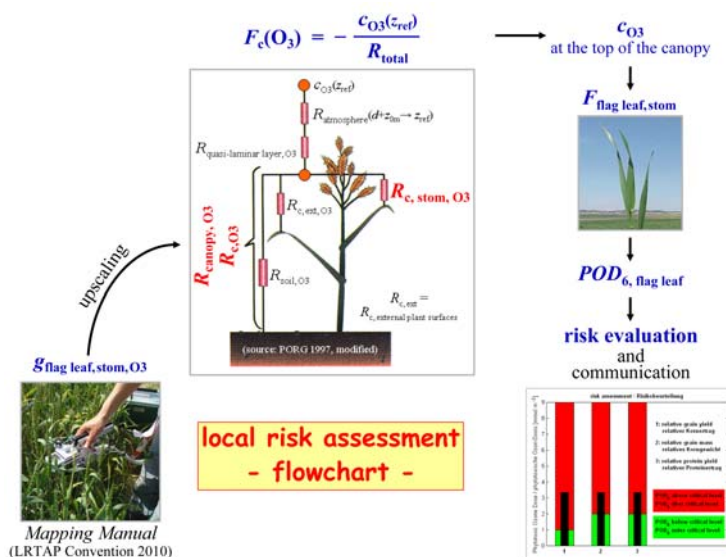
$F_c(O_3) = -\frac{c_{O3}(z_{ref})}{R_{total}}$

$c_{O3}$
at the top of the canopy

$F_{\text{flag leaf, stom}}$

$POD_{6,\text{ flag leaf}}$

risk evaluation
and
communication

$c_{O3}(z_{ref})$
$R_{\text{atmosphere}}(d+z_{0m} \rightarrow z_{ref})$
$R_{\text{quasi-laminar layer, O3}}$
$R_{\text{c, ext, O3}}$
$R_{\text{c, stom, O3}}$
$R_{\text{canopy, O3}}$
$R_{\text{c,O3}}$
$R_{\text{soil, O3}}$
$R_{\text{c, ext}} = R_{\text{c, external plant surfaces}}$
(source: PORG 1997, modified)

upscaling

$g_{\text{flag leaf, stom, O3}}$

local risk assessment
- flowchart -

Mapping Manual
(LRTAP Convention 2010)

risk assessment - Risikobeurteilung
1: relative grain yield relativer Kornertrag
2: relative grain mass relatives Korngewicht
3: relative protein yield relativer Proteinertrag
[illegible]
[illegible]
1 2 3